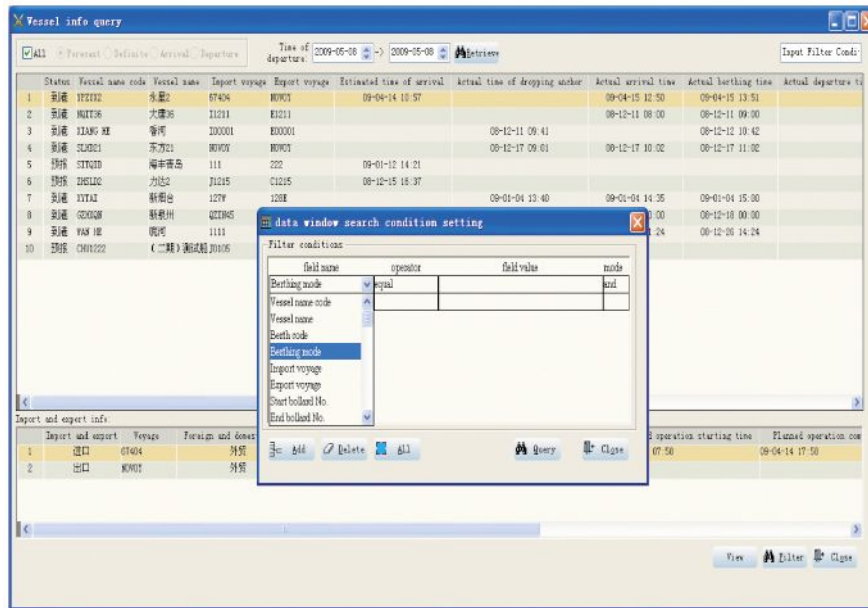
Vessel info query

All Forecast Definite Arrival Departure Time of departure: 2009-05-08 -> 2009-05-08 Retrieve Input Filter Condi

| | Status | Vessel name code | Vessel name | Import voyage | Export voyage | Estimated time of arrival | Actual time of dropping anchor | Actual arrival time | Actual berthing time | Actual departure ti |
|---|---|---|---|---|---|---|---|---|---|---|
| 1 | 到港 | YFZYX2 | 永星2 | 67404 | NOVOY | 09-04-14 10:57 | | 09-04-15 12:50 | 09-04-15 13:51 | |
| 2 | 到港 | MGIT36 | 大通36 | I1211 | E1211 | | | 08-12-11 08:00 | 08-12-11 09:00 | |
| 3 | 到港 | XIANG HE | 香河 | I00001 | E00001 | | 08-12-11 09:41 | | 08-12-12 10:42 | |
| 4 | 到港 | SLXD21 | 东方21 | NOVOY | NOVOY | | 08-12-17 09:01 | 08-12-17 10:02 | 08-12-17 11:02 | |
| 5 | 预报 | SITQID | 海丰青岛 | 111 | 222 | 09-01-12 14:21 | | | | |
| 6 | 预报 | ZHSLD2 | 力达2 | J1215 | C1215 | 08-12-15 15:37 | | | | |
| 7 | 到港 | YYTAI | 新烟台 | 127W | 128E | | 09-01-04 13:40 | 09-01-04 14:35 | 09-01-04 15:00 | |
| 8 | 到港 | GZXIQN | 新泉州 | QZI845 | | | | 00 | 08-12-18 00:00 | |
| 9 | 到港 | YAN HE | 晓河 | 1111 | | | | 24 | 08-12-20 14:24 | |
| 10 | 预报 | CH01222 | (二期)测试船 | J0105 | | | | | | |

Import and export info.

| | Import and export | Voyage | Foreign and domes |
|---|---|---|---|
| 1 | 进口 | 67404 | 外贸 |
| 2 | 出口 | NOVOY | 外贸 |

operation starting time | Planned operation com
07:50 | 09-04-14 17:50

View Filter Close

data window search condition setting

Filter conditions

| field name | operator | field value | mode |
|---|---|---|---|
| Berthing mode | equal | | and |

Vessel name code
Vessel name
Berth code
Berthing mode
Import voyage
Export voyage
Start bollard No.
End bollard No.

Add Delete All Query Close